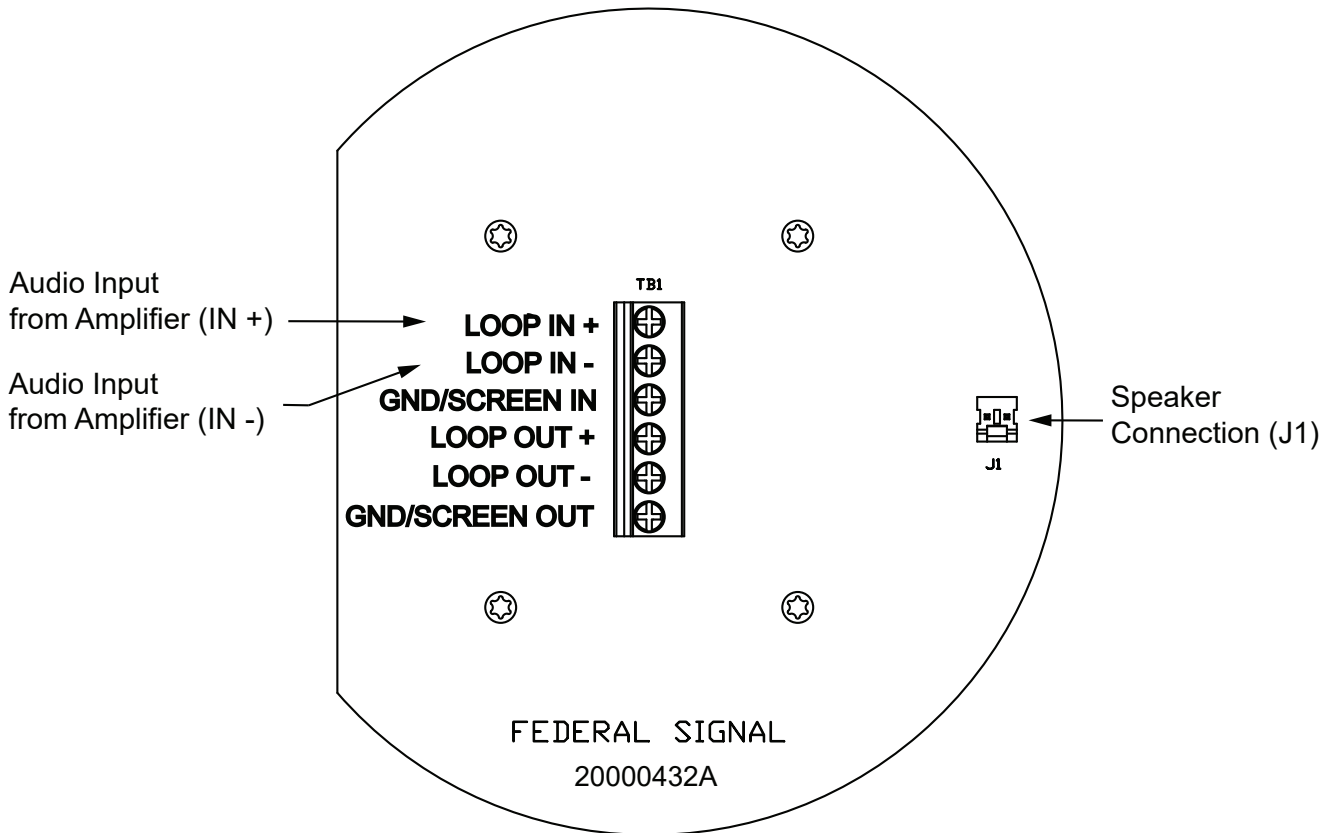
Audio Input
from Amplifier (IN +)

Audio Input
from Amplifier (IN -)

TB1

LOOP IN +
LOOP IN -
GND/SCREEN IN
LOOP OUT +
LOOP OUT -
GND/SCREEN OUT

Speaker
Connection (J1)

J1

FEDERAL SIGNAL
20000432A